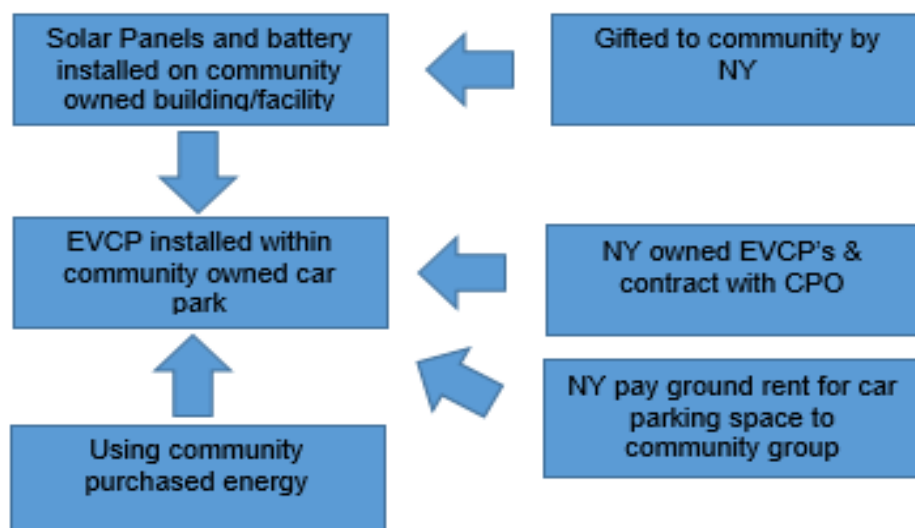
Solar Panels and battery installed on community owned building/facility

Gifted to community by NY

EVCP installed within community owned car park

NY owned EVCP's & contract with CPO

NY pay ground rent for car parking space to community group

Using community purchased energy